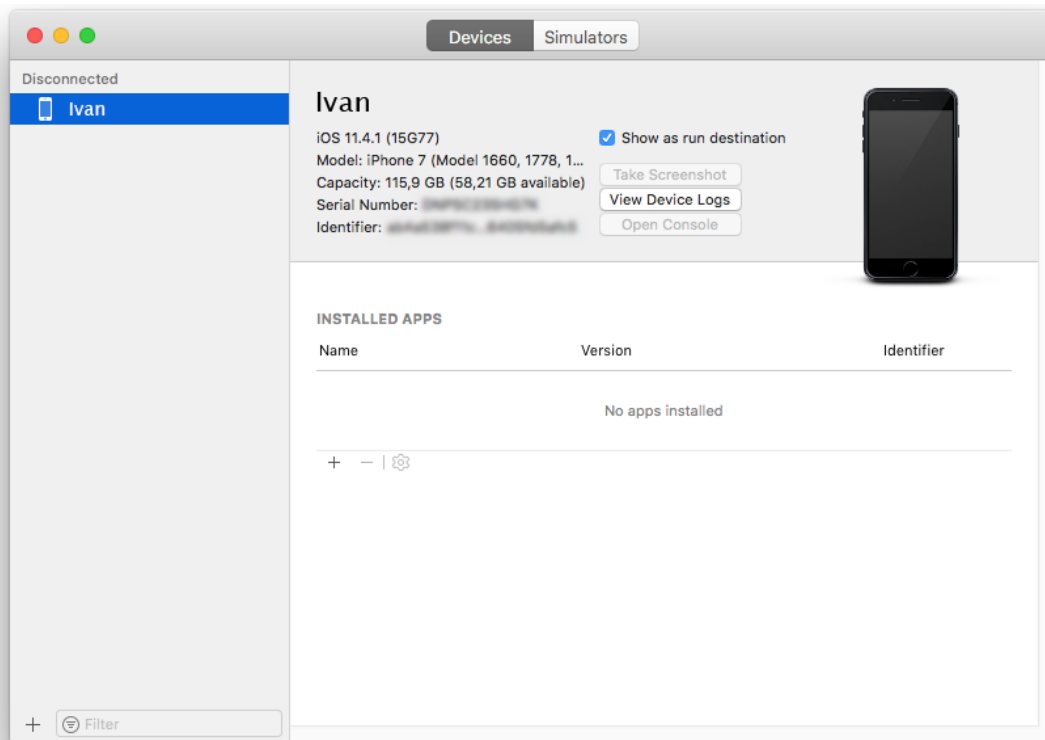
Devices Simulators

Disconnected

Ivan

Ivan

iOS 11.4.1 (15G77)
Model: iPhone 7 (Model 1660, 1778, 1...
Capacity: 115,9 GB (58,21 GB available)
Serial Number: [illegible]
Identifier: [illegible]

Show as run destination

Take Screenshot

View Device Logs

Open Console

INSTALLED APPS

| Name | Version | Identifier |
|---|---|---|
| | No apps installed | |

+ −

+ Filter